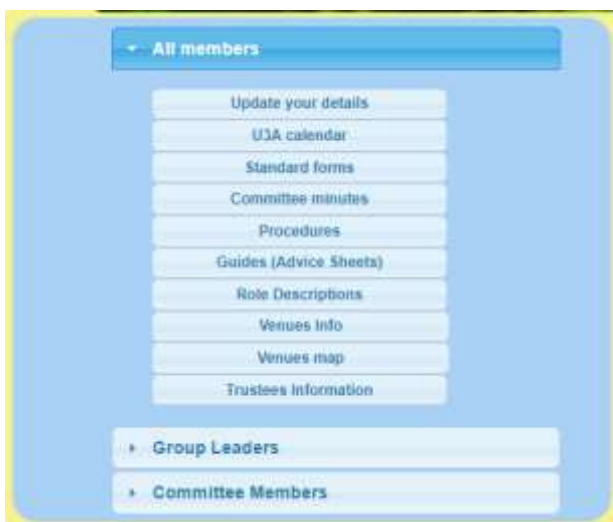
All members

Update your details

U3A calendar

Standard forms

Committee minutes

Procedures

Guides (Advice Sheets)

Role Descriptions

Venues Info

Venues map

Trustees Information

Group Leaders

Committee Members